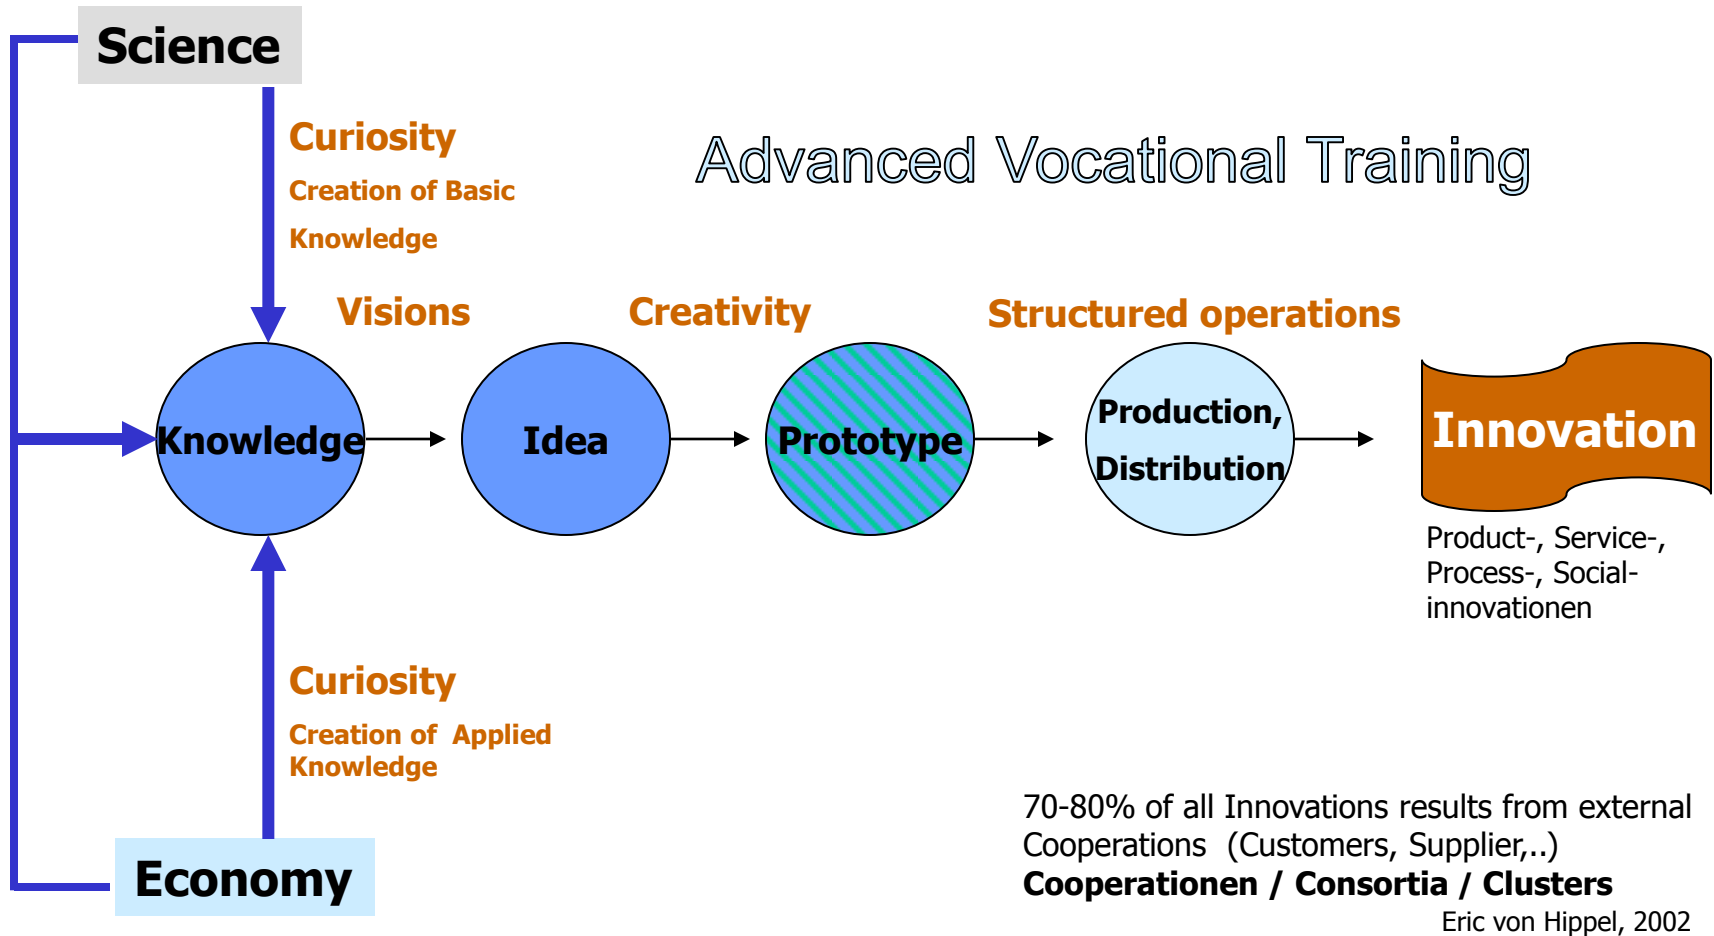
Science

Curiosity

Creation of Basic Knowledge

Advanced Vocational Training

Visions

Creativity

Structured operations

Knowledge

Idea

Prototype

Production, Distribution

Innovation

Product-, Service-, Process-, Social-innovationen

Curiosity

Creation of Applied Knowledge

Economy

70-80% of all Innovations results from external Cooperations (Customers, Supplier,..)
**Cooperationen / Consortia / Clusters**

Eric von Hippel, 2002